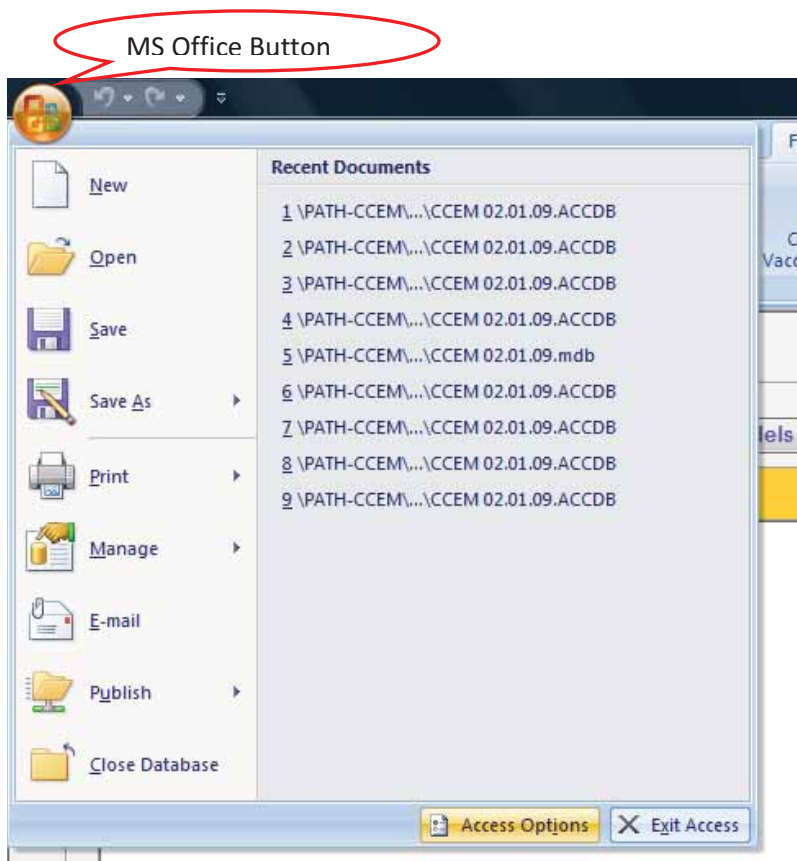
MS Office Button

New

Open

Save

Save As

Print

Manage

E-mail

Publish

Close Database

Recent Documents

1 \PATH-CCEM\...\CCEM 02.01.09.ACCDB

2 \PATH-CCEM\...\CCEM 02.01.09.ACCDB

3 \PATH-CCEM\...\CCEM 02.01.09.ACCDB

4 \PATH-CCEM\...\CCEM 02.01.09.ACCDB

5 \PATH-CCEM\...\CCEM 02.01.09.mdb

6 \PATH-CCEM\...\CCEM 02.01.09.ACCDB

7 \PATH-CCEM\...\CCEM 02.01.09.ACCDB

8 \PATH-CCEM\...\CCEM 02.01.09.ACCDB

9 \PATH-CCEM\...\CCEM 02.01.09.ACCDB

Access Options

Exit Access

F

C

Vacc

dels